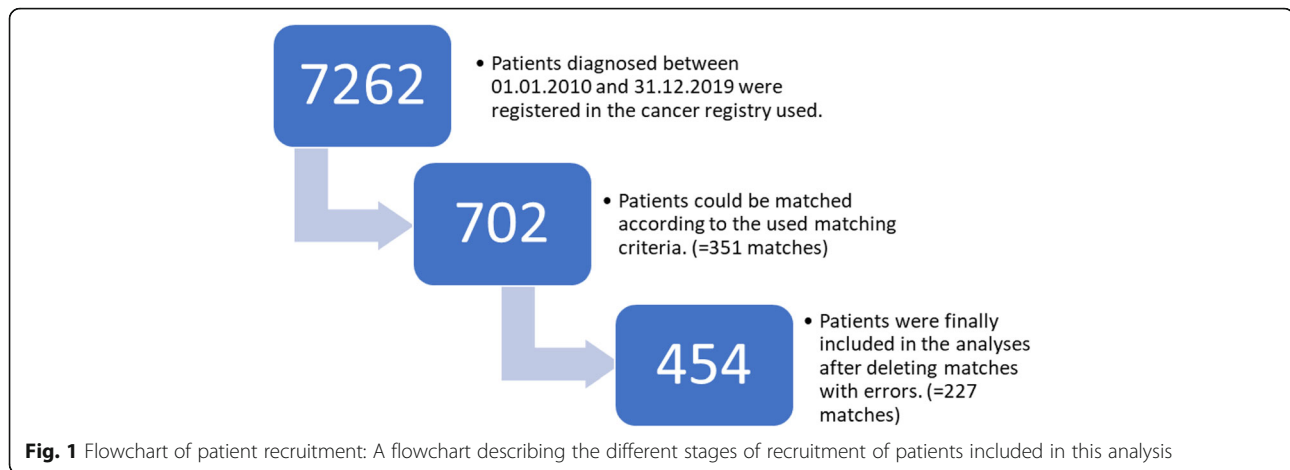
7262

• Patients diagnosed between 01.01.2010 and 31.12.2019 were registered in the cancer registry used.

702

• Patients could be matched according to the used matching criteria. (=351 matches)

454

• Patients were finally included in the analyses after deleting matches with errors. (=227 matches)

**Fig. 1** Flowchart of patient recruitment: A flowchart describing the different stages of recruitment of patients included in this analysis